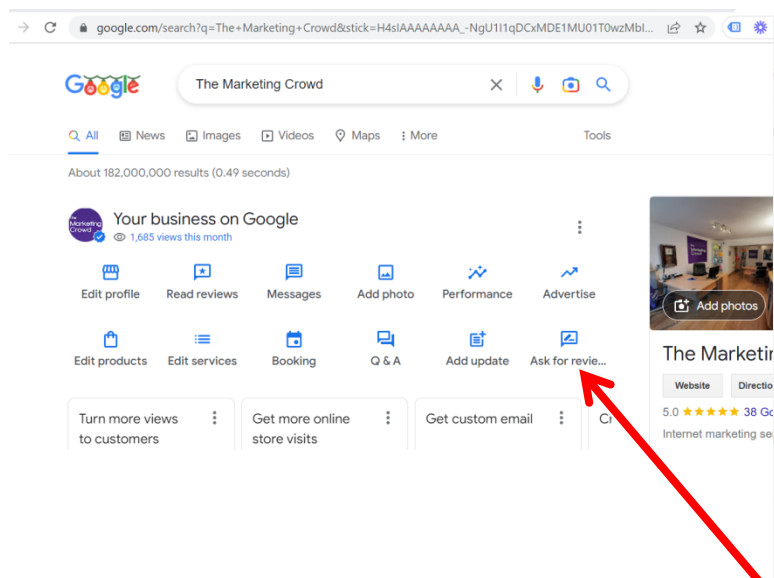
google.com/search?q=The+Marketing+Crowd&stick=H4sIAAAAAAAA_-NgU1I1qDCxMDE1MU01T0wzMbI...

Google

The Marketing Crowd

All News Images Videos Maps More Tools

About 182,000,000 results (0.49 seconds)

The Marketing Crowd

Your business on Google

1,685 views this month

Edit profile
Read reviews
Messages
Add photo
Performance
Advertise

Edit products
Edit services
Booking
Q & A
Add update
Ask for revie...

Turn more views to customers

Get more online store visits

Get custom email

Cr

Add photos

The Marketin

Website
Directio

5.0 ★★★★★ 38 Go

Internet marketing se